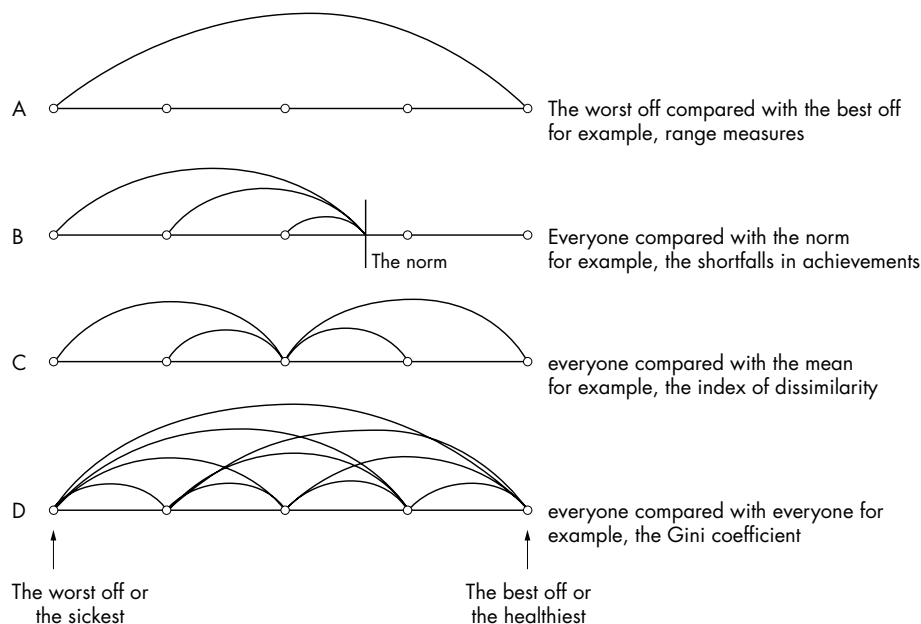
A

The worst off compared with the best off for example, range measures

B

The norm

Everyone compared with the norm for example, the shortfalls in achievements

C

everyone compared with the mean for example, the index of dissimilarity

D

everyone compared with everyone for example, the Gini coefficient

The worst off or the sickest

The best off or the healthiest